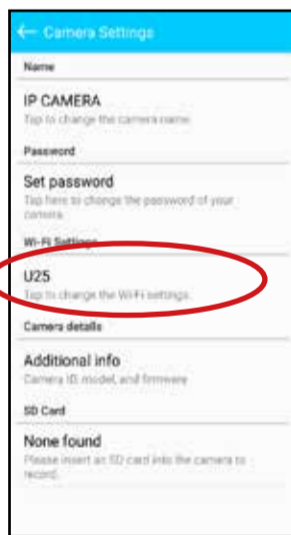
Camera Settings

Name

IP CAMERA
Tap to change the camera name.

Password

Set password
Tap here to change the password of your camera.

Wi-Fi Settings

U25
Tap to change the Wi-Fi settings.

Camera details

Additional info
Camera ID, model, and firmware

SD Card

None found
Please insert an SD card into the camera to record.